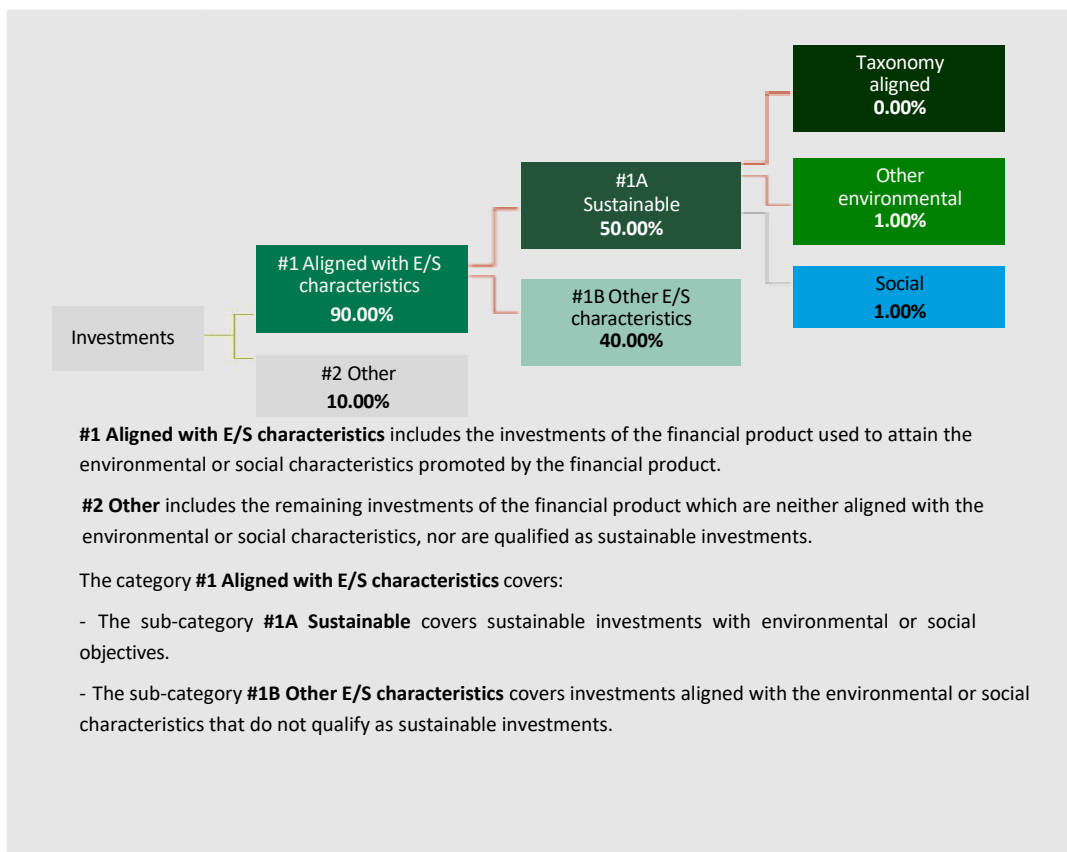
Taxonomy aligned
0.00%

#1A Sustainable
50.00%

Other environmental
1.00%

#1 Aligned with E/S characteristics
90.00%

Social
1.00%

#1B Other E/S characteristics
40.00%

Investments

#2 Other
10.00%

**#1 Aligned with E/S characteristics** includes the investments of the financial product used to attain the environmental or social characteristics promoted by the financial product.

**#2 Other** includes the remaining investments of the financial product which are neither aligned with the environmental or social characteristics, nor are qualified as sustainable investments.

The category **#1 Aligned with E/S characteristics** covers:

- The sub-category **#1A Sustainable** covers sustainable investments with environmental or social objectives.

- The sub-category **#1B Other E/S characteristics** covers investments aligned with the environmental or social characteristics that do not qualify as sustainable investments.